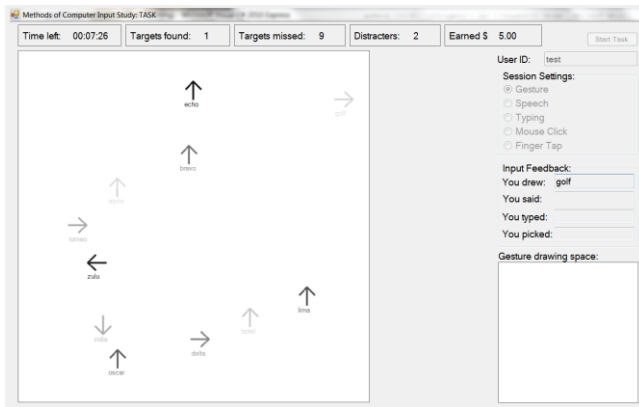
Methods of Computer Input Study: TASK

Time left: 00:07:26
Targets found: 1
Targets missed: 9
Distracters: 2
Earned $ 5.00
Start Task

echo
golf
bravo
alpha
romeo
zulu
lima
india
hotel
delta
oscar

User ID: test
Session Settings:
Gesture
Speech
Typing
Mouse Click
Finger Tap

Input Feedback:
You drew: golf
You said:
You typed:
You picked:

Gesture drawing space: